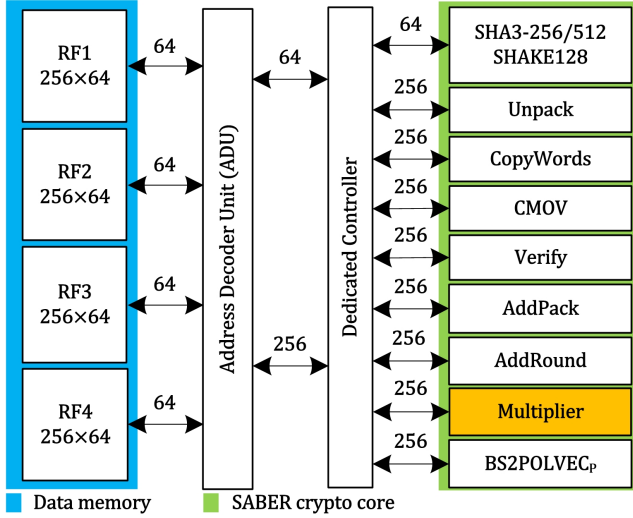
RF1
256×64

64

RF2
256×64

64

RF3
256×64

64

RF4
256×64

64

Address Decoder Unit (ADU)

64

256

Dedicated Controller

64

SHA3-256/512
SHAKE128

256

Unpack

256

CopyWords

256

CMOV

256

Verify

256

AddPack

256

AddRound

256

Multiplier

256

BS2POLVEC$_P$

Data memory

SABER crypto core